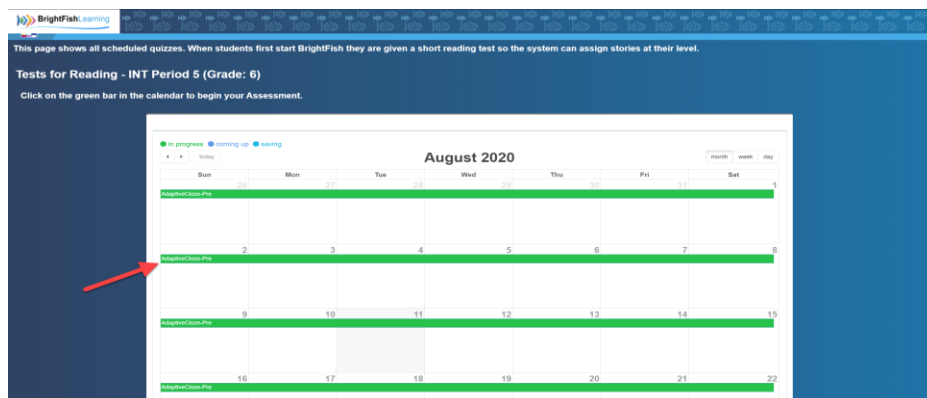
BrightFish Learning

This page shows all scheduled quizzes. When students first start BrightFish they are given a short reading test so the system can assign stories at their level.

Tests for Reading - INT Period 5 (Grade: 6)

Click on the green bar in the calendar to begin your Assessment.

in progress coming up saving

today

August 2020

month week day

| Sun | Mon | Tue | Wed | Thu | Fri | Sat |
|---|---|---|---|---|---|---|
| 26 | 27 | 28 | 29 | 30 | 31 | 1 |
| AdaptiveCloze-Pre | | | | | | |
| 2 | 3 | 4 | 5 | 6 | 7 | 8 |
| AdaptiveCloze-Pre | | | | | | |
| 9 | 10 | 11 | 12 | 13 | 14 | 15 |
| AdaptiveCloze-Pre | | | | | | |
| 16 | 17 | 18 | 19 | 20 | 21 | 22 |
| AdaptiveCloze-Pre | | | | | | |